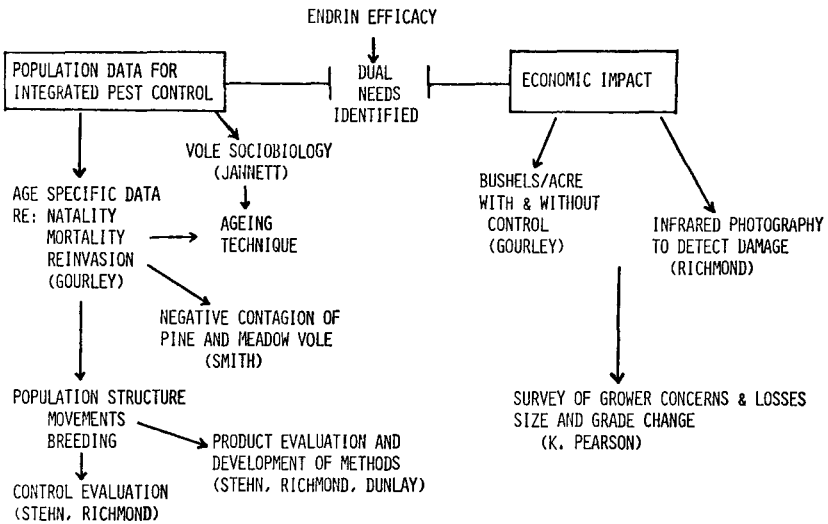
ENDRIN EFFICACY

POPULATION DATA FOR INTEGRATED PEST CONTROL

DUAL NEEDS IDENTIFIED

ECONOMIC IMPACT

VOLE SOCIOBIOLOGY (JANNETT)

AGE SPECIFIC DATA RE: NATALITY MORTALITY REINVASION (GOURLEY)

AGEING TECHNIQUE

NEGATIVE CONTAGION OF PINE AND MEADOW VOLE (SMITH)

POPULATION STRUCTURE MOVEMENTS BREEDING

PRODUCT EVALUATION AND DEVELOPMENT OF METHODS (STEHN, RICHMOND, DUNLAY)

CONTROL EVALUATION (STEHN, RICHMOND)

BUSHELS/ACRE WITH & WITHOUT CONTROL (GOURLEY)

INFRARED PHOTOGRAPHY TO DETECT DAMAGE (RICHMOND)

SURVEY OF GROWER CONCERNS & LOSSES SIZE AND GRADE CHANGE (K. PEARSON)